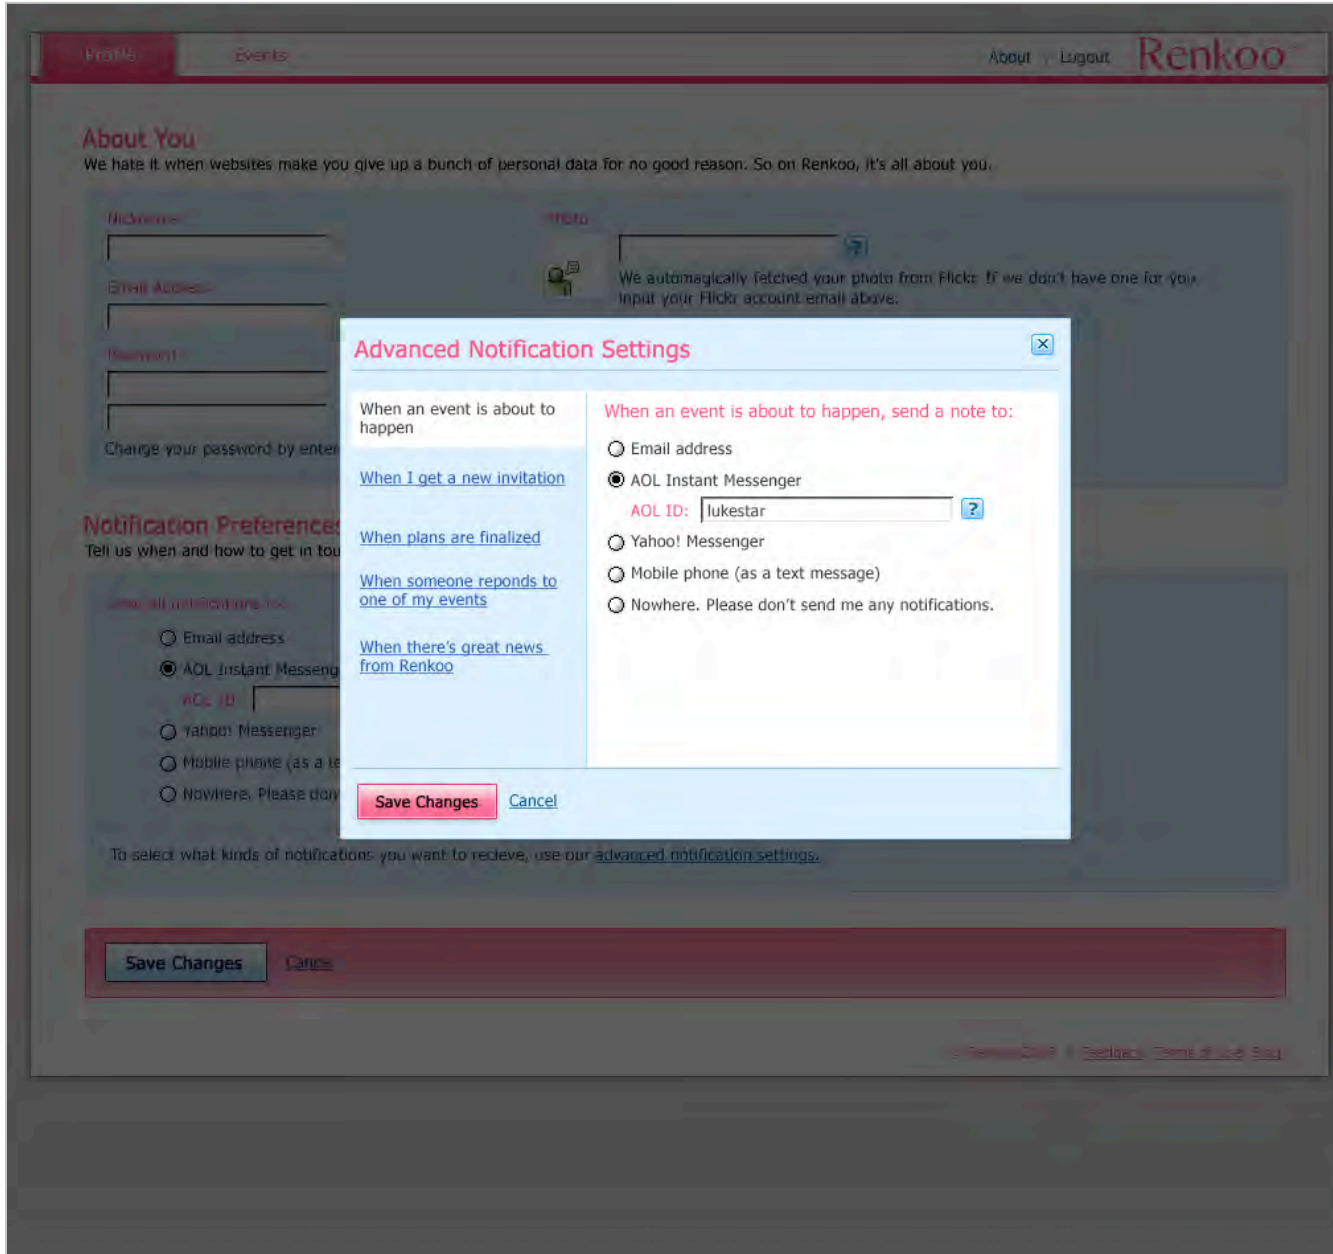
Profile Events About | Logout Renkoo

About You
We hate it when websites make you give up a bunch of personal data for no good reason. So on Renkoo, it's all about you.

Nickname
Email Address
Password
Change your password by enter

Photo
We automagically fetched your photo from Flickr. If we don't have one for you input your Flickr account email above.

Notification Preferences
Tell us when and how to get in tou

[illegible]
Email address
AOL Instant Messeng
AOL ID
Yahoo! Messenger
Mobile phone (as a te
Nowhere. Please don

To select what kinds of notifications you want to recieve, use our advanced notification settings.

Save Changes Cancel

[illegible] Feedback Terms of use Blog

Advanced Notification Settings

When an event is about to happen
When I get a new invitation
When plans are finalized
When someone reponds to one of my events
When there's great news from Renkoo

When an event is about to happen, send a note to:
Email address
AOL Instant Messenger
AOL ID: lukestar ?
Yahoo! Messenger
Mobile phone (as a text message)
Nowhere. Please don't send me any notifications.

Save Changes Cancel